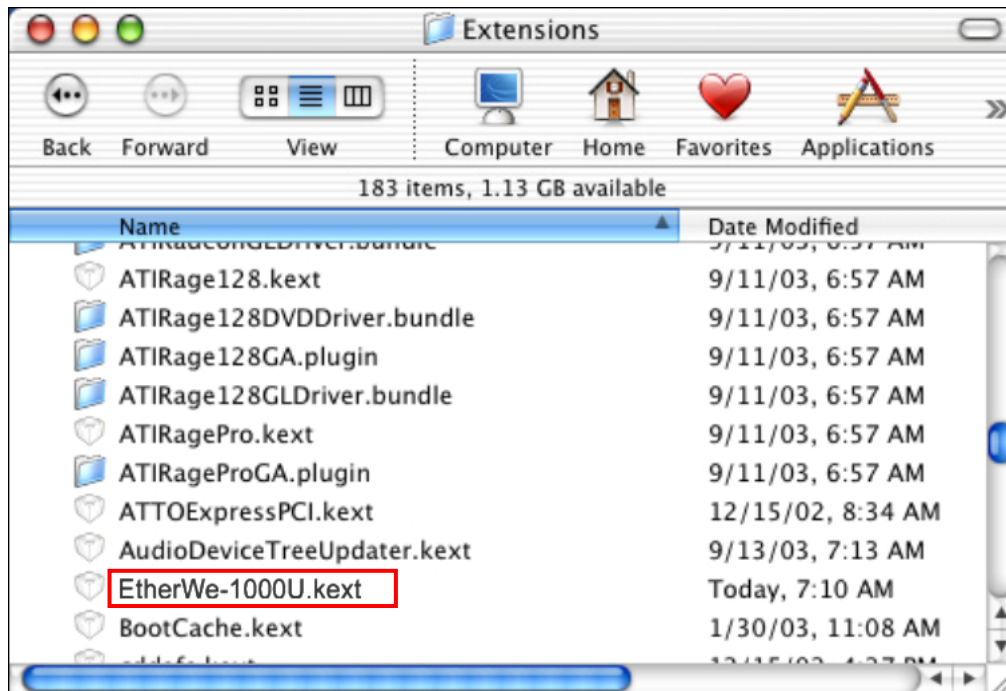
Extensions

Back Forward View Computer Home Favorites Applications

183 items, 1.13 GB available

| Name | Date Modified |
|---|---|
| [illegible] | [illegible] |
| ATIRage128.kext | 9/11/03, 6:57 AM |
| ATIRage128DVDDriver.bundle | 9/11/03, 6:57 AM |
| ATIRage128GA.plugin | 9/11/03, 6:57 AM |
| ATIRage128GLDriver.bundle | 9/11/03, 6:57 AM |
| ATIRagePro.kext | 9/11/03, 6:57 AM |
| ATIRageProGA.plugin | 9/11/03, 6:57 AM |
| ATTOExpressPCI.kext | 12/15/02, 8:34 AM |
| AudioDeviceTreeUpdater.kext | 9/13/03, 7:13 AM |
| EtherWe-1000U.kext | Today, 7:10 AM |
| BootCache.kext | 1/30/03, 11:08 AM |
| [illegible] | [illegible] |